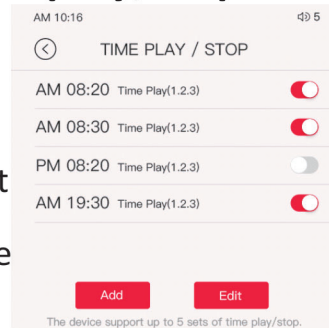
AM 10:16
5

TIME PLAY / STOP

AM 08:20 Time Play(1.2.3)

AM 08:30 Time Play(1.2.3)

PM 08:20 Time Play(1.2.3)

AM 19:30 Time Play(1.2.3)

t

e

Add

Edit

The device support up to 5 sets of time play/stop.